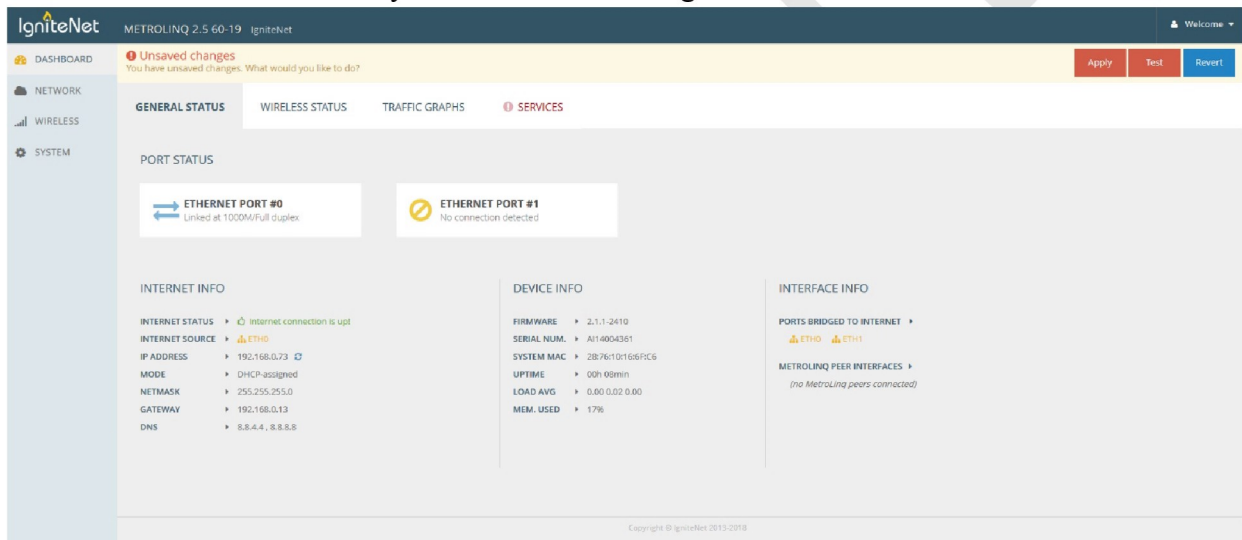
IgniteNet METROLINQ 2.5 60-19 IgniteNet

Welcome

DASHBOARD
NETWORK
WIRELESS
SYSTEM

Unsaved changes
You have unsaved changes. What would you like to do?

Apply Test Revert

GENERAL STATUS WIRELESS STATUS TRAFFIC GRAPHS SERVICES

PORT STATUS

ETHERNET PORT #0
Linked at 1000M/Full duplex

ETHERNET PORT #1
No connection detected

INTERNET INFO

INTERNET STATUS ▸ Internet connection is up!
INTERNET SOURCE ▸ ETH0
IP ADDRESS ▸ 192.168.0.73
MODE ▸ DHCP-assigned
NETMASK ▸ 255.255.255.0
GATEWAY ▸ 192.168.0.13
DNS ▸ 8.8.4.4 , 8.8.8.8

DEVICE INFO

FIRMWARE ▸ 2.1.1-2410
SERIAL NUM. ▸ AI14004361
SYSTEM MAC ▸ 28:76:10:16:6F:C6
UPTIME ▸ 00h 08min
LOAD AVG ▸ 0.00 0.02 0.00
MEM. USED ▸ 17%

INTERFACE INFO

PORTS BRIDGED TO INTERNET ▸
ETH0 ETH1

METROLINQ PEER INTERFACES ▸
(no MetroLinq peers connected)

Copyright © IgniteNet 2015-2018